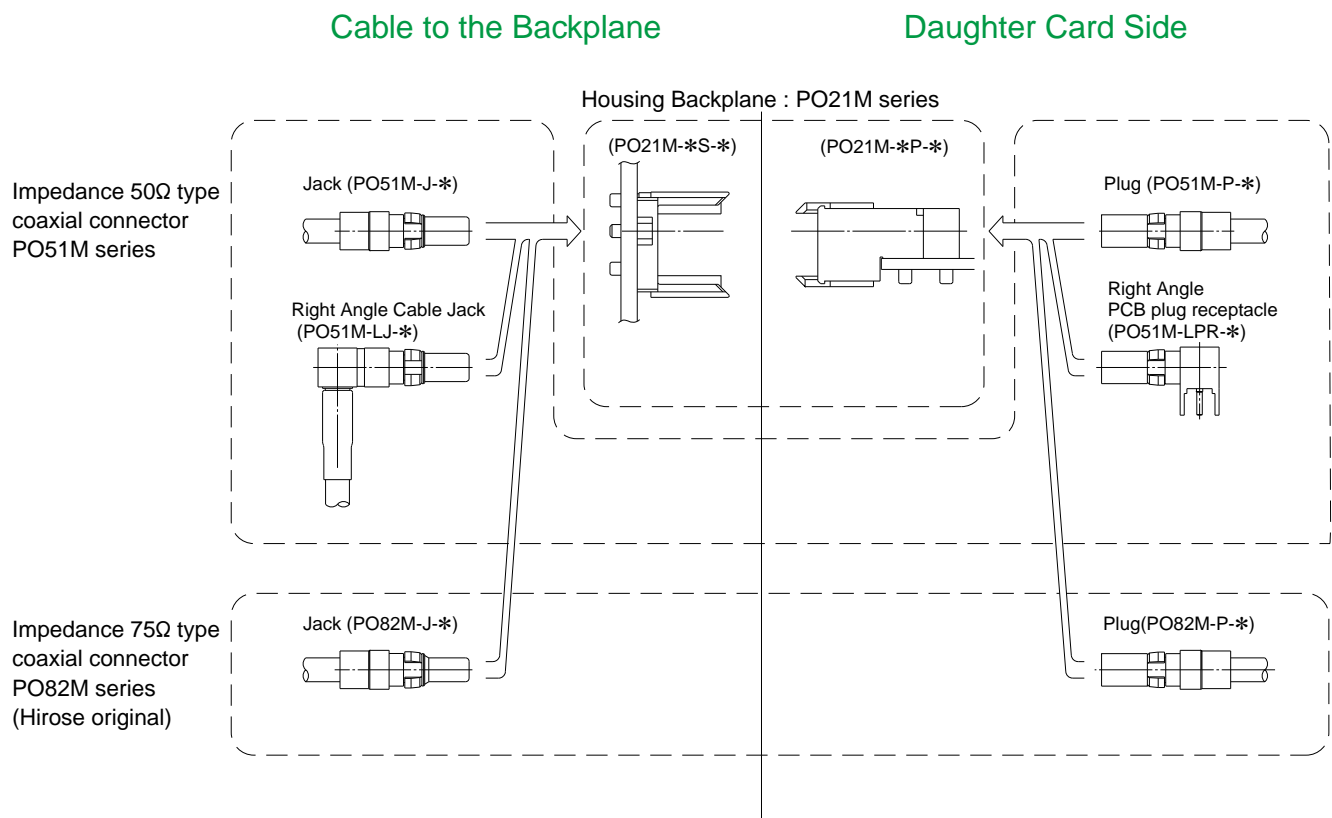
Cable to the Backplane

Daughter Card Side

Housing Backplane : PO21M series

(PO21M-∗S-∗)

(PO21M-∗P-∗)

Impedance 50Ω type coaxial connector PO51M series

Jack (PO51M-J-∗)

Right Angle Cable Jack (PO51M-LJ-∗)

Plug (PO51M-P-∗)

Right Angle PCB plug receptacle (PO51M-LPR-∗)

Impedance 75Ω type coaxial connector PO82M series (Hirose original)

Jack (PO82M-J-∗)

Plug(PO82M-P-∗)